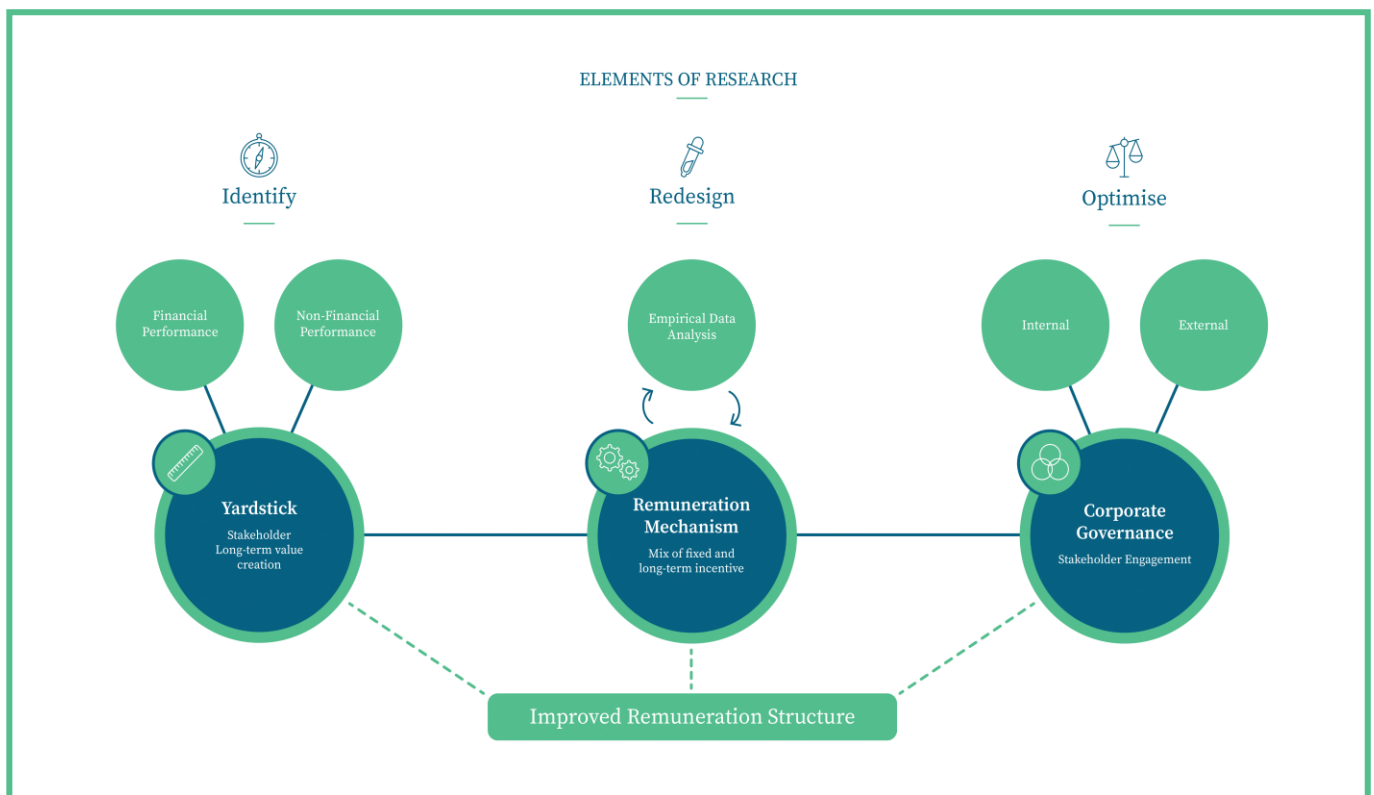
ELEMENTS OF RESEARCH

Identify

Redesign

Optimise

Financial Performance

Non-Financial Performance

Empirical Data Analysis

Internal

External

Yardstick

Stakeholder Long-term value creation

Remuneration Mechanism

Mix of fixed and long-term incentive

Corporate Governance

Stakeholder Engagement

Improved Remuneration Structure